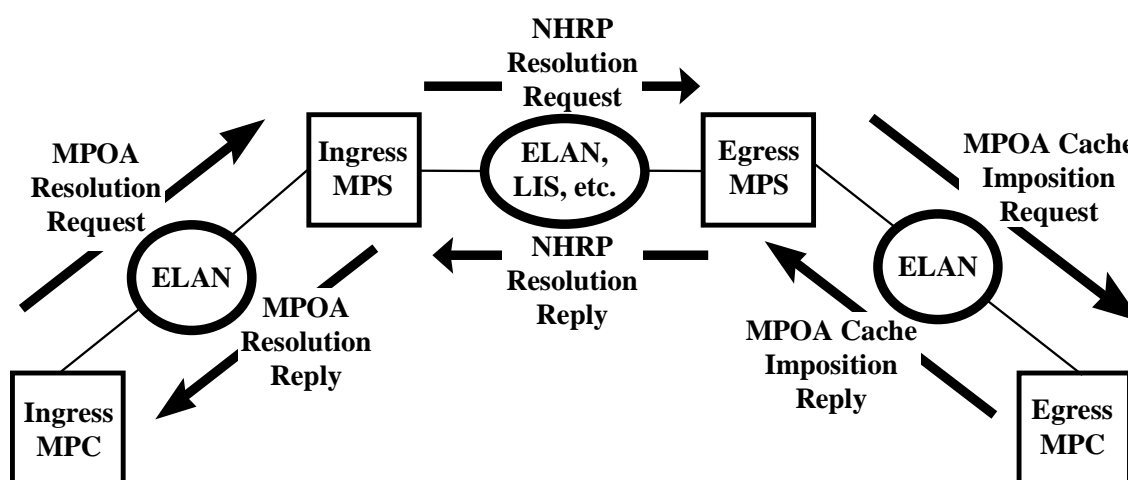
NHRP Resolution Request

MPOA Resolution Request

Ingress MPS

ELAN, LIS, etc.

Egress MPS

MPOA Cache Imposition Request

ELAN

NHRP Resolution Reply

ELAN

MPOA Resolution Reply

MPOA Cache Imposition Reply

Ingress MPC

Egress MPC